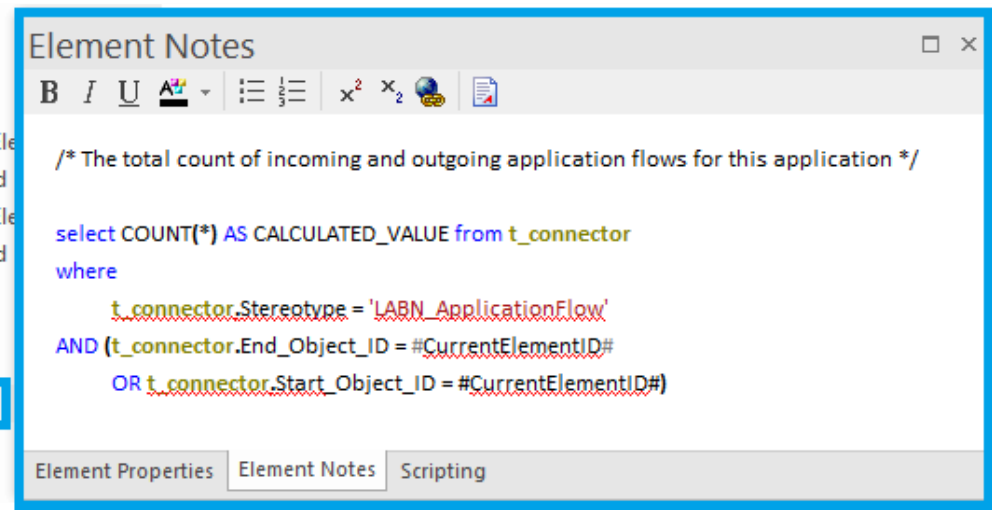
Element Notes

B I U

$x^2$ $x_2$

/* The total count of incoming and outgoing application flows for this application */

select COUNT(*) AS CALCULATED_VALUE from t_connector
where
t_connector.Stereotype = 'LABN_ApplicationFlow'
AND (t_connector.End_Object_ID = #CurrentElementID#
OR t_connector.Start_Object_ID = #CurrentElementID#)

Element Properties | Element Notes | Scripting